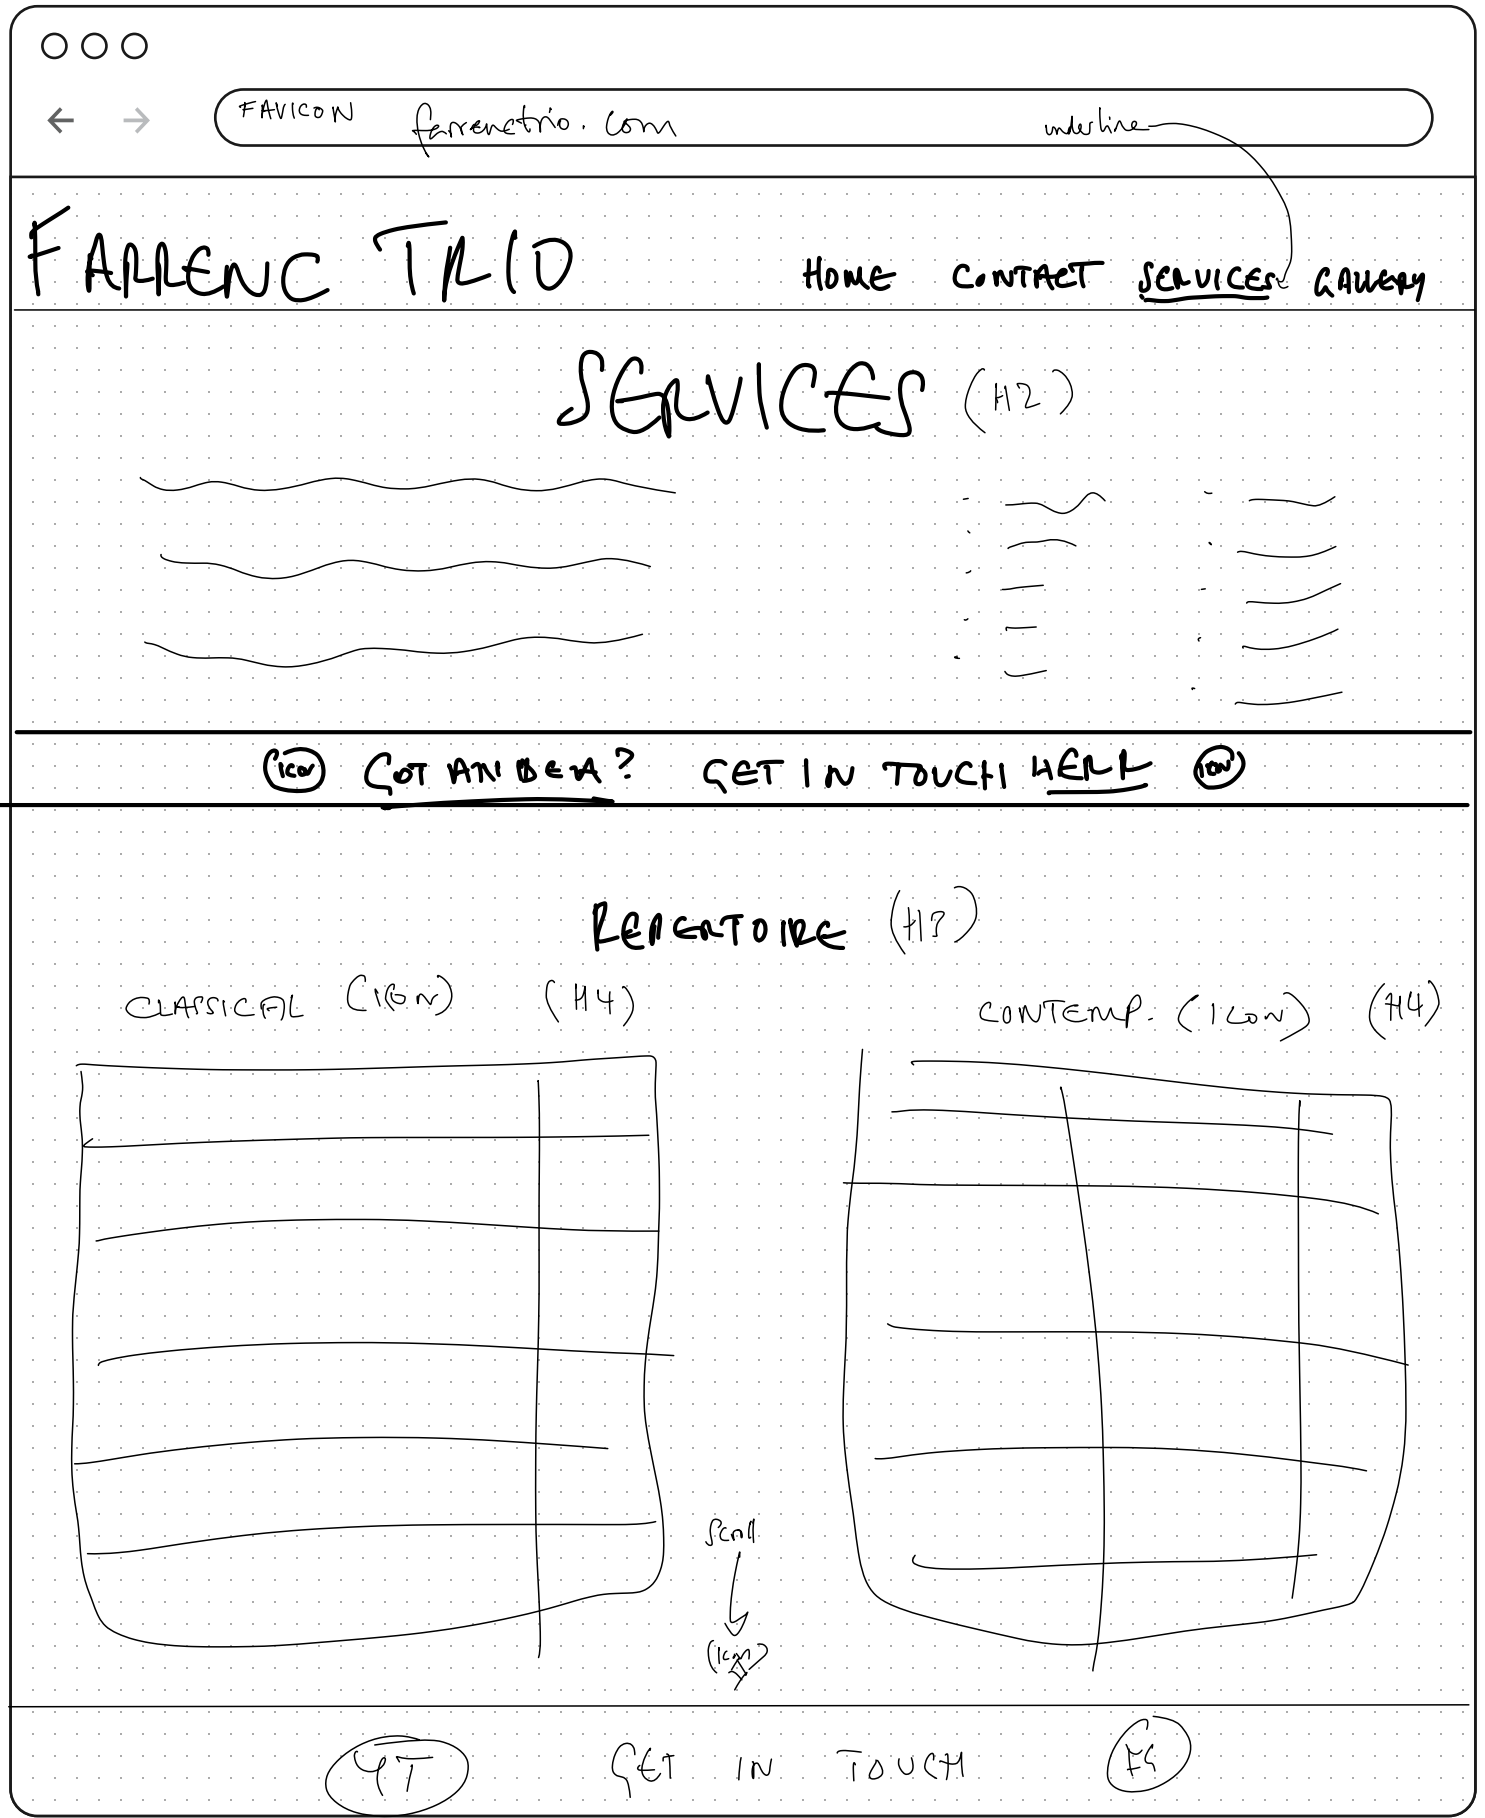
FAVICON farrenctrio.com underline

FARRENC TRIO

HOME CONTACT SERVICES GALLERY

SERVICES (H2)

(ICON) GOT AN IDEA? GET IN TOUCH HERE (ICON)

REPERTOIRE (H3)

CLASSICAL (ICON) (H4)

CONTEMP. (ICON) (H4)

Scroll

(Icon)

YT GET IN TOUCH FS